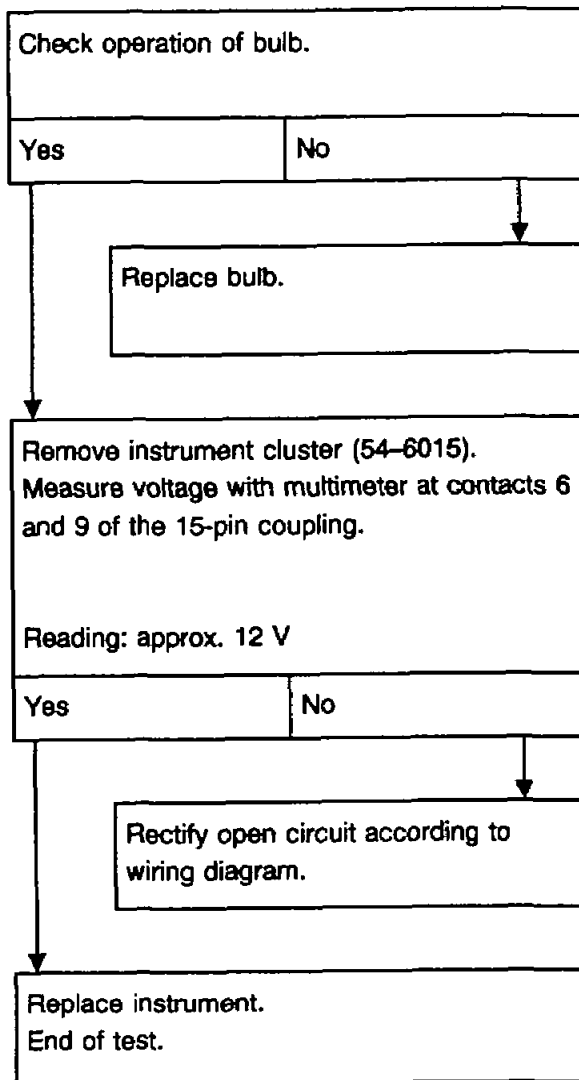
Check operation of bulb.

Yes

No

Replace bulb.

Remove instrument cluster (54–6015).
Measure voltage with multimeter at contacts 6 and 9 of the 15-pin coupling.

Reading: approx. 12 V

Yes

No

Rectify open circuit according to wiring diagram.

Replace instrument.
End of test.